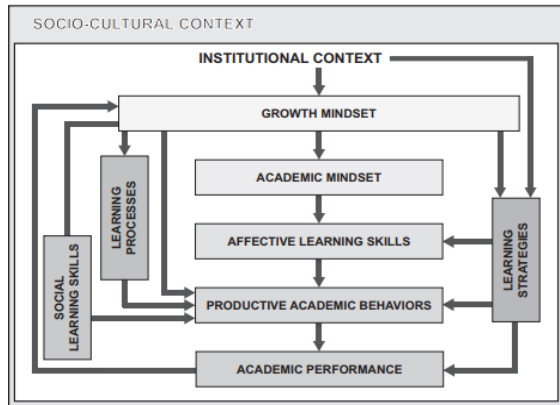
SOCIO-CULTURAL CONTEXT

INSTITUTIONAL CONTEXT

GROWTH MINDSET

LEARNING PROCESSES

ACADEMIC MINDSET

AFFECTIVE LEARNING SKILLS

LEARNING STRATEGIES

SOCIAL LEARNING SKILLS

PRODUCTIVE ACADEMIC BEHAVIORS

ACADEMIC PERFORMANCE